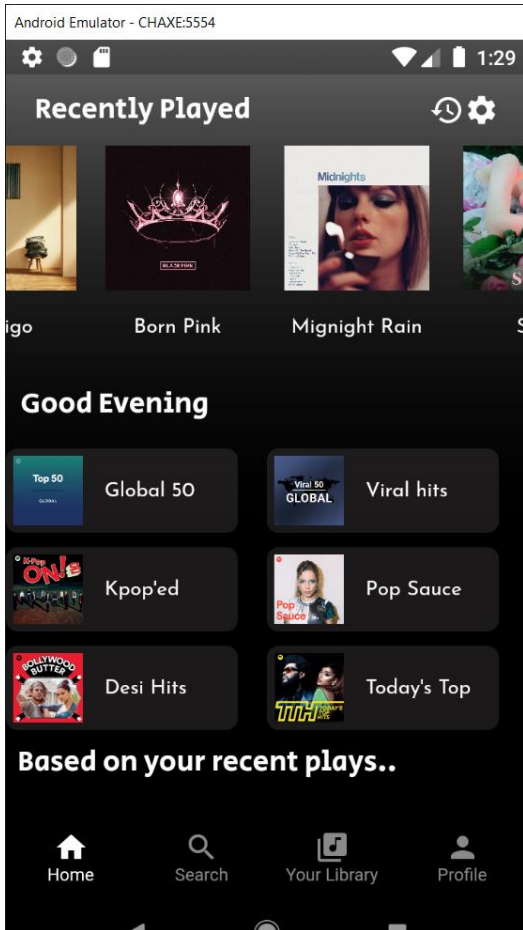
Android Emulator - CHAXE:5554

1:29

Recently Played

igo

Born Pink

Mignight Rain

S

Midnights

BLACKPINK

Good Evening

Top 50
GLOBAL

Global 50

Viral 50
GLOBAL

Viral hits

K-Pop ON!

Kpop'ed

Pop Sauce

Pop Sauce

BOLLYWOOD BUTTER

Desi Hits

TTH TODAY'S TOP HITS

Today's Top

Based on your recent plays..

Home

Search

Your Library

Profile